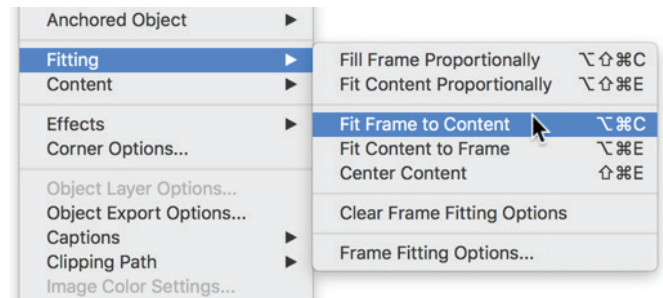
Anchored Object
Fitting
Content
Effects
Corner Options...
Object Layer Options...
Object Export Options...
Captions
Clipping Path
Image Color Settings...

Fill Frame Proportionally ⌥⇧⌘C
Fit Content Proportionally ⌥⇧⌘E
Fit Frame to Content ⌥⌘C
Fit Content to Frame ⌥⌘E
Center Content ⇧⌘E
Clear Frame Fitting Options
Frame Fitting Options...